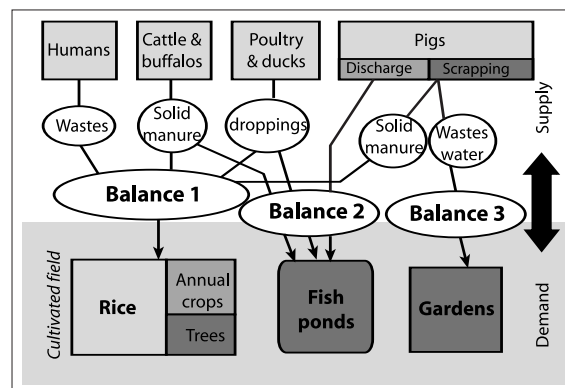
Humans

Cattle & buffalos

Poultry & ducks

Pigs

Discharge

Scrapping

Wastes

Solid manure

droppings

Solid manure

Wastes water

Supply

Balance 1

Balance 2

Balance 3

Cultivated field

Rice

Annual crops

Trees

Fish ponds

Gardens

Demand